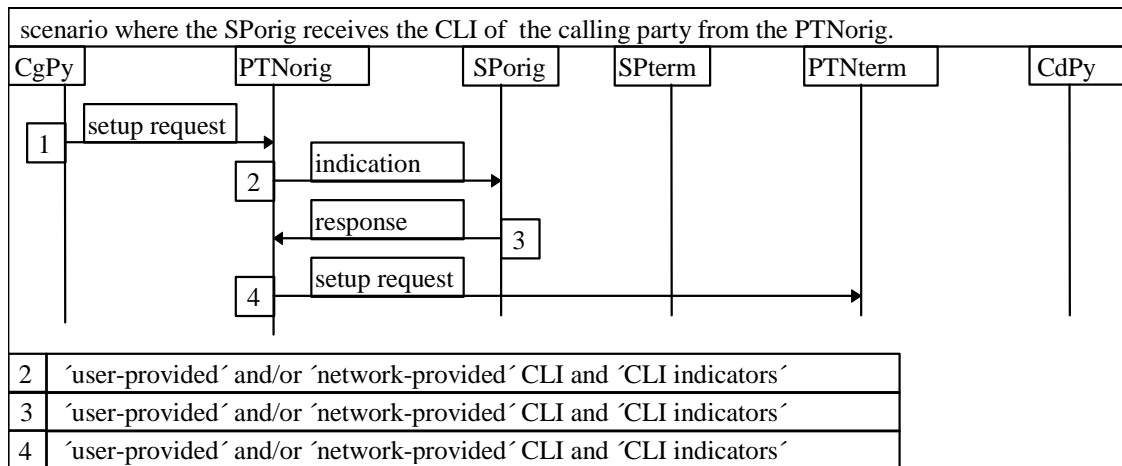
scenario where the SPorig receives the CLI of the calling party from the PTNorig.

CgPy PTNorig SPorig SPterm PTNterm CdPy

1 setup request

2 indication

3 response

4 setup request

| 2 | ´user-provided´ and/or ´network-provided´ CLI and ´CLI indicators´ |
|---|---|
| 3 | ´user-provided´ and/or ´network-provided´ CLI and ´CLI indicators´ |
| 4 | ´user-provided´ and/or ´network-provided´ CLI and ´CLI indicators´ |